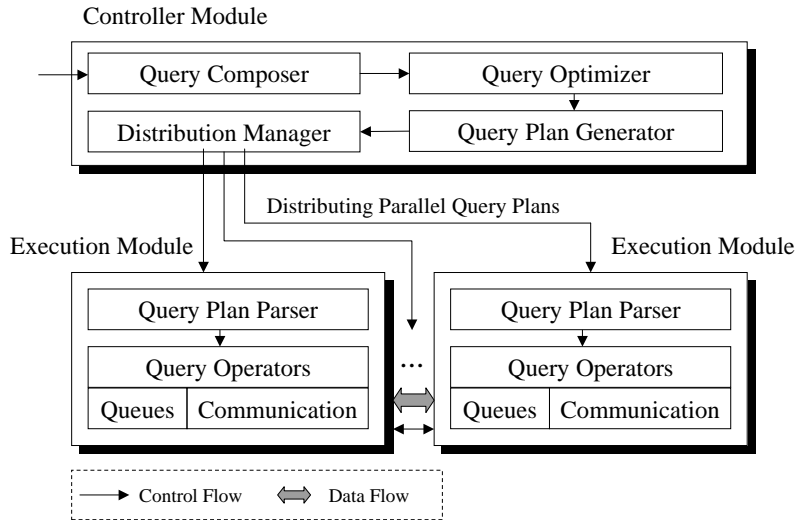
Controller Module

Query Composer

Query Optimizer

Distribution Manager

Query Plan Generator

Distributing Parallel Query Plans

Execution Module

Execution Module

Query Plan Parser

Query Operators

Queues

Communication

...

Query Plan Parser

Query Operators

Queues

Communication

Control Flow

Data Flow